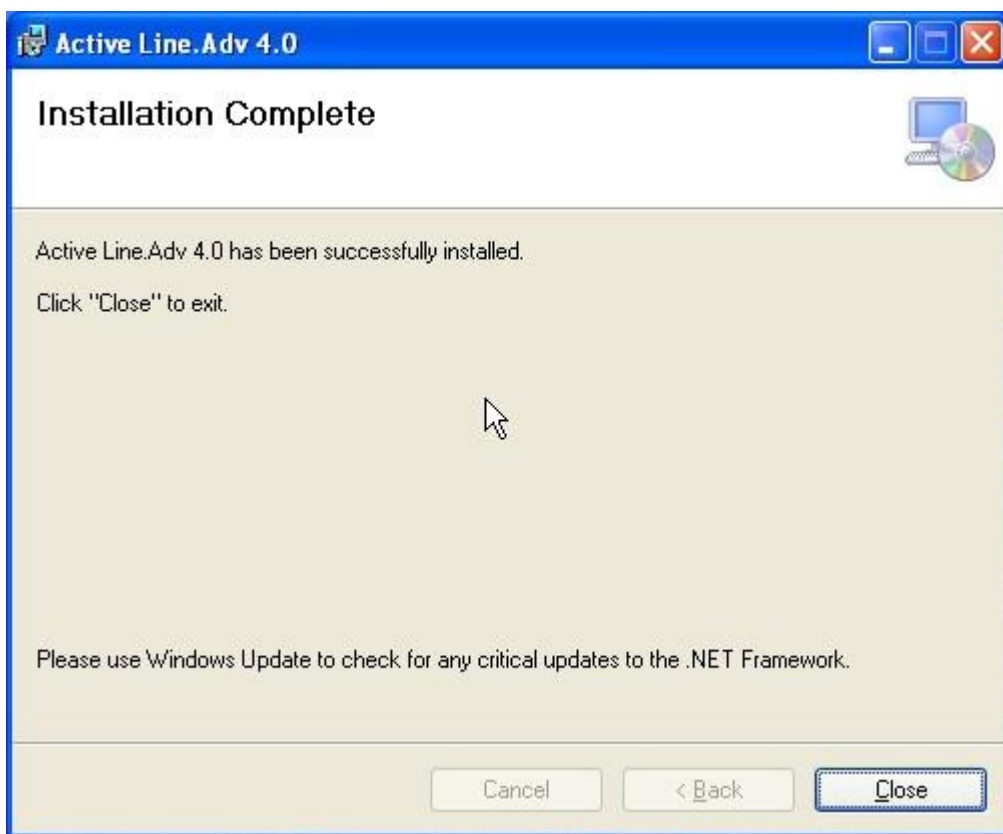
Active Line.Adv 4.0

Installation Complete

Active Line.Adv 4.0 has been successfully installed.

Click "Close" to exit.

Please use Windows Update to check for any critical updates to the .NET Framework.

Cancel

< Back

Close